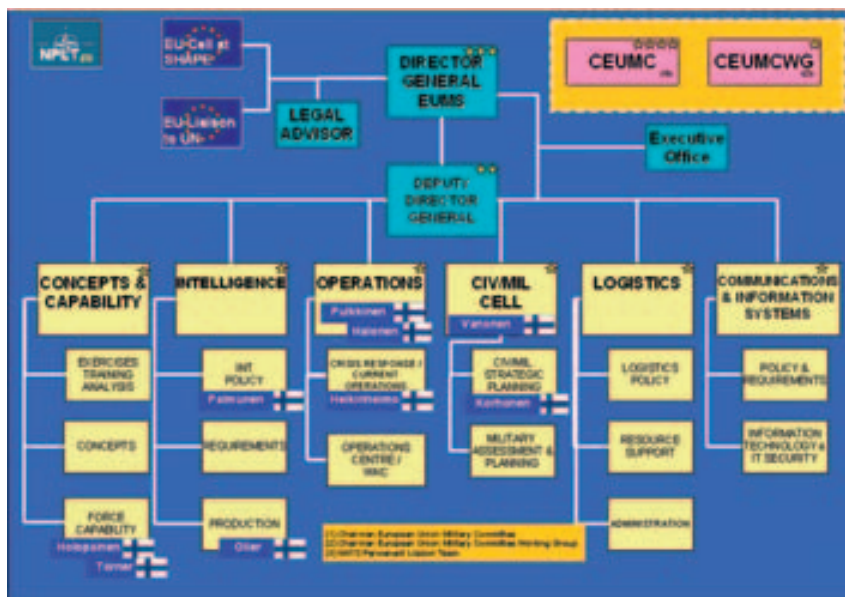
NPLT (3)

EU-Cell at SHAPE

EU-Liaison to UN

LEGAL ADVISOR

DIRECTOR GENERAL EUMS

CEUMC (1)

CEUMCWG (2)

Executive Office

DEPUTY DIRECTOR GENERAL

CONCEPTS & CAPABILITY

INTELLIGENCE

OPERATIONS

Pulkkinen

Halonen

CIV/MIL CELL

Vanonen

LOGISTICS

COMMUNICATIONS & INFORMATION SYSTEMS

EXERCISES TRAINING ANALYSIS

INT POLICY

Palmunen

CRISIS RESPONSE / CURRENT OPERATIONS

Heikinheimo

CIV/MIL STRATEGIC PLANNING

Korhonen

LOGISTICS POLICY

POLICY & REQUIREMENTS

CONCEPTS

REQUIREMENTS

OPERATIONS CENTRE / WAC

MILITARY ASSESSMENT & PLANNING

RESOURCE SUPPORT

INFORMATION TECHNOLOGY & IT SECURITY

FORCE CAPABILITY

Holopainen

Turner

PRODUCTION

Oliar

ADMINISTRATION

(1) Chairman European Union Military Committee
(2) Chairman European Union Military Committee Working Group
(3) NATO Permanent Liaison Team